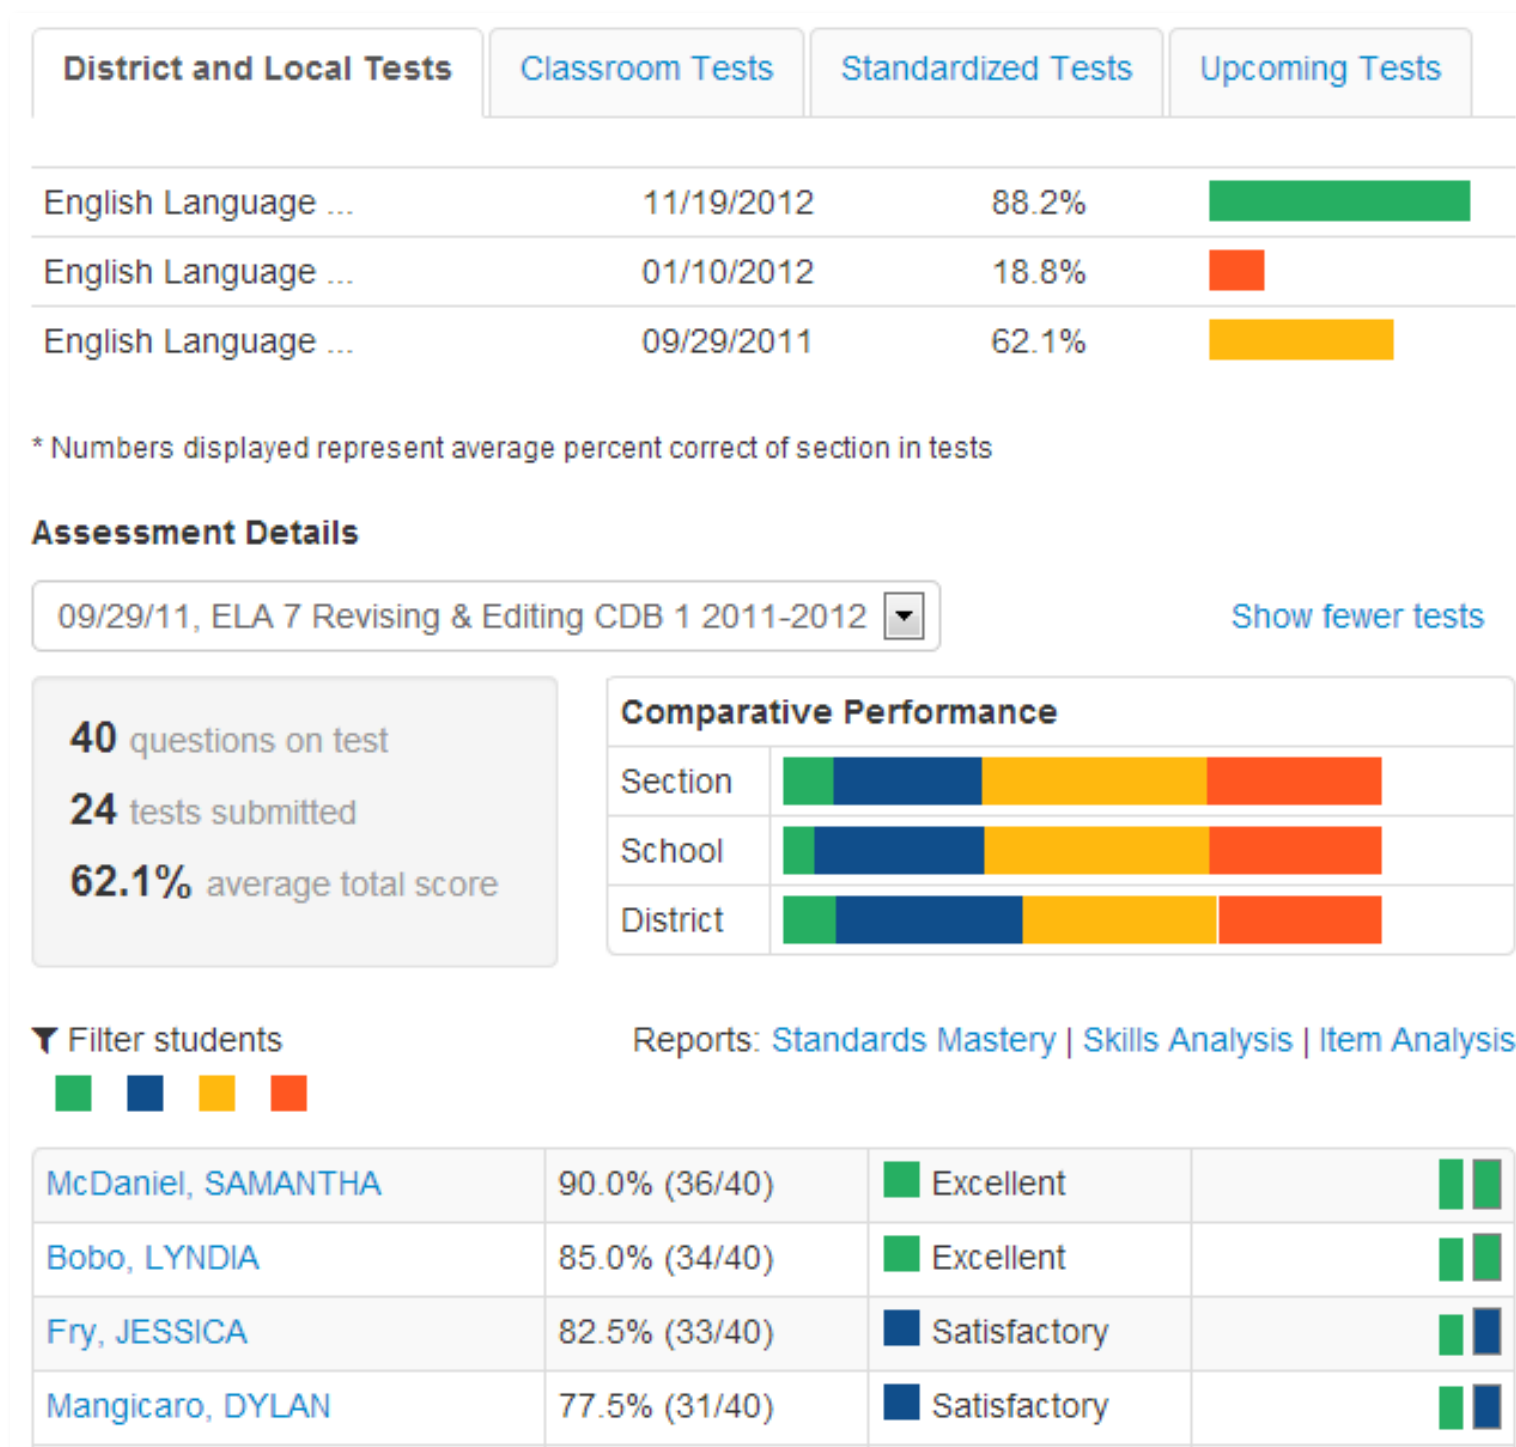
District and Local Tests | Classroom Tests | Standardized Tests | Upcoming Tests

| | | |
|---|---|---|
| English Language ... | 11/19/2012 | 88.2% |
| English Language ... | 01/10/2012 | 18.8% |
| English Language ... | 09/29/2011 | 62.1% |

* Numbers displayed represent average percent correct of section in tests

Assessment Details

09/29/11, ELA 7 Revising & Editing CDB 1 2011-2012

Show fewer tests

40 questions on test
24 tests submitted
62.1% average total score

Comparative Performance

Section
School
District

Filter students

Reports: Standards Mastery | Skills Analysis | Item Analysis

| | | |
|---|---|---|
| McDaniel, SAMANTHA | 90.0% (36/40) | Excellent |
| Bobo, LYNDIA | 85.0% (34/40) | Excellent |
| Fry, JESSICA | 82.5% (33/40) | Satisfactory |
| Mangicaro, DYLAN | 77.5% (31/40) | Satisfactory |